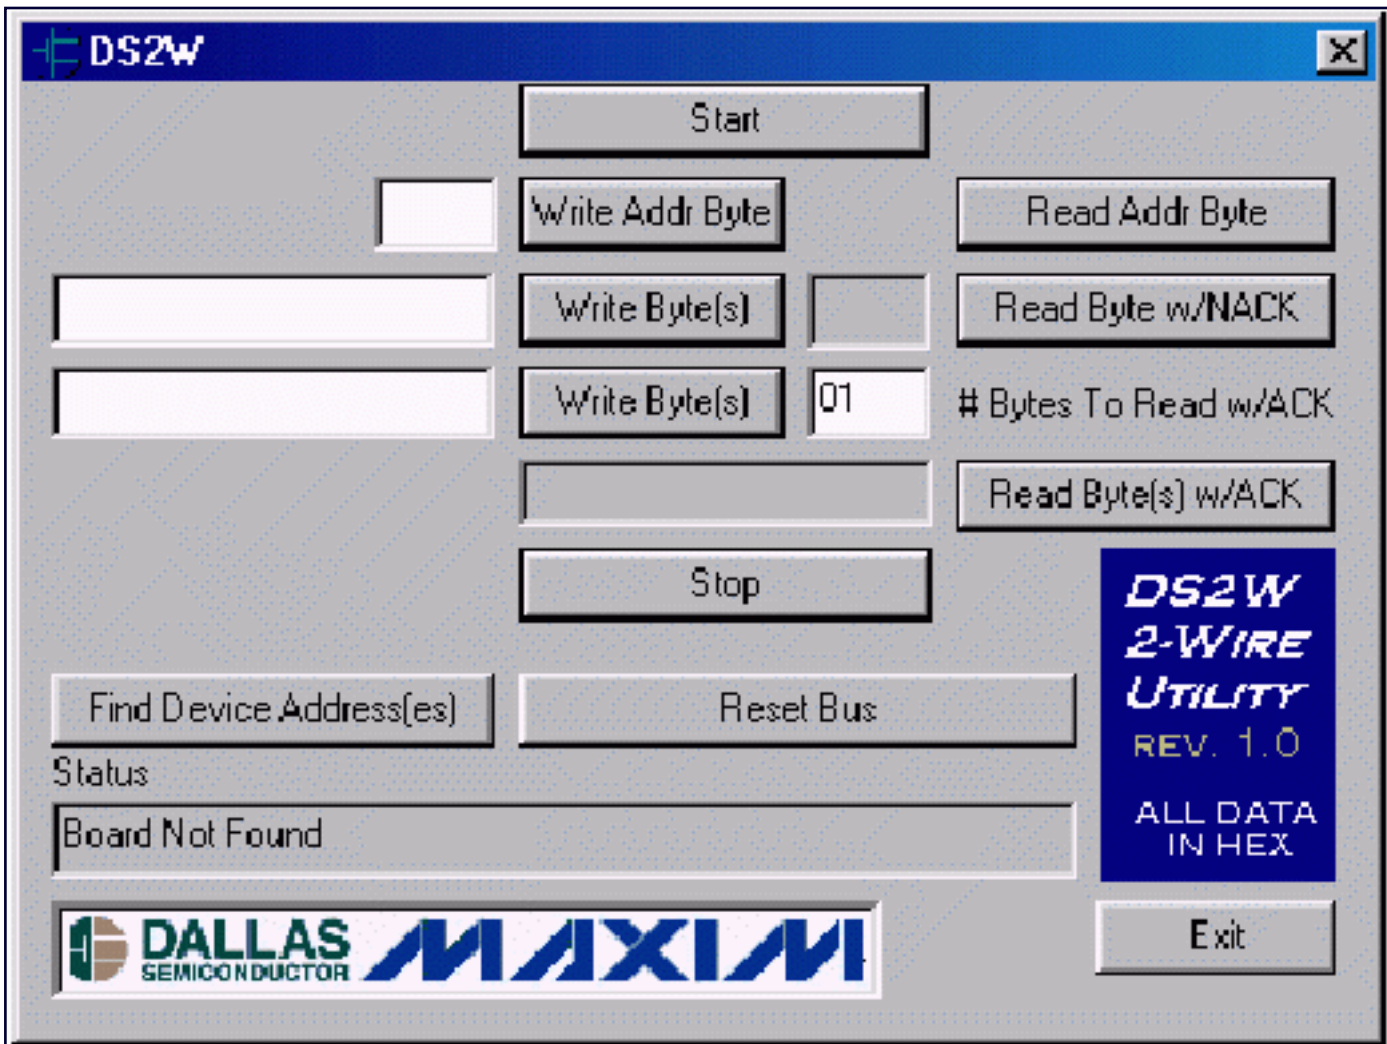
DS2W

Start

Write Addr Byte

Read Addr Byte

Write Byte(s)

Read Byte w/NACK

Write Byte(s)

01

# Bytes To Read w/ACK

Read Byte(s) w/ACK

Stop

DS2W 2-WIRE UTILITY REV. 1.0

ALL DATA IN HEX

Find Device Address(es)

Reset Bus

Status

Board Not Found

DALLAS SEMICONDUCTOR MAXIM

Exit